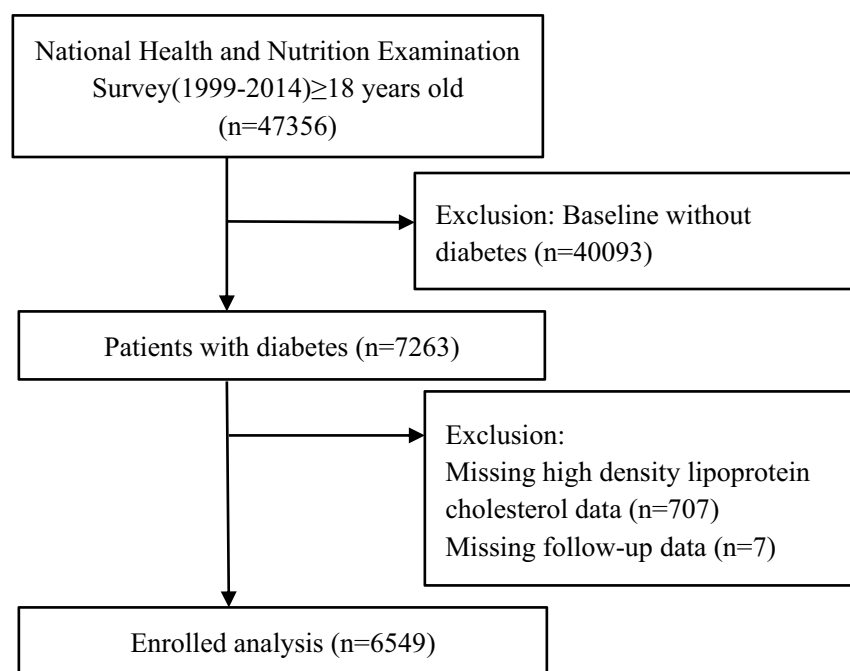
National Health and Nutrition Examination Survey(1999-2014)≥18 years old (n=47356)

Exclusion: Baseline without diabetes (n=40093)

Patients with diabetes (n=7263)

Exclusion:
Missing high density lipoprotein cholesterol data (n=707)
Missing follow-up data (n=7)

Enrolled analysis (n=6549)